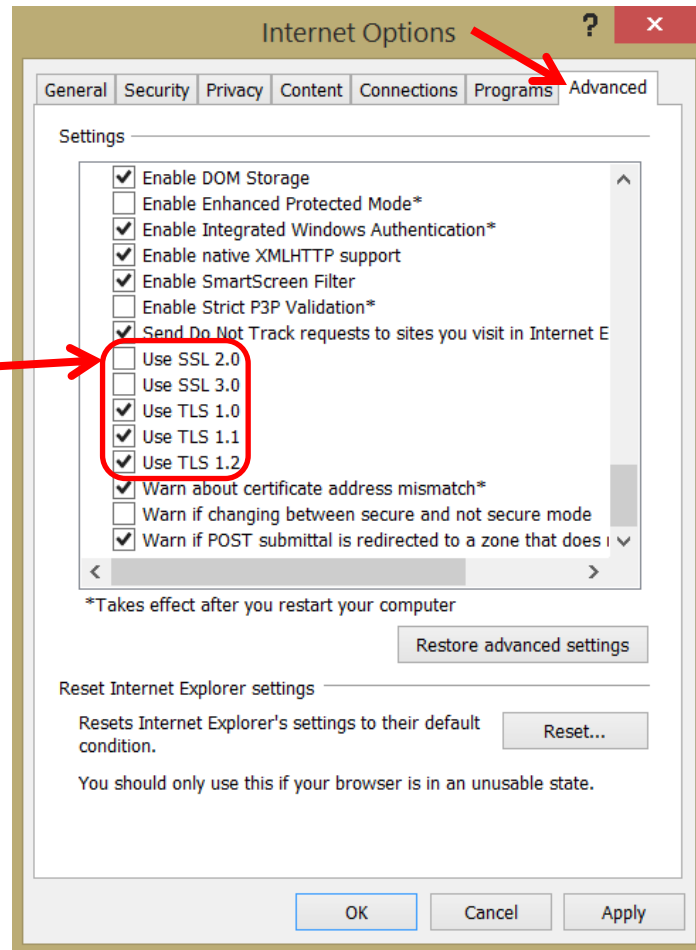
Internet Options

?

✕

General | Security | Privacy | Content | Connections | Programs | Advanced

Settings

☑ Enable DOM Storage
☐ Enable Enhanced Protected Mode*
☑ Enable Integrated Windows Authentication*
☑ Enable native XMLHTTP support
☑ Enable SmartScreen Filter
☐ Enable Strict P3P Validation*
☑ Send Do Not Track requests to sites you visit in Internet E
☐ Use SSL 2.0
☐ Use SSL 3.0
☑ Use TLS 1.0
☑ Use TLS 1.1
☑ Use TLS 1.2
☑ Warn about certificate address mismatch*
☐ Warn if changing between secure and not secure mode
☑ Warn if POST submittal is redirected to a zone that does r

*Takes effect after you restart your computer

Restore advanced settings

Reset Internet Explorer settings

Resets Internet Explorer's settings to their default condition.

Reset...

You should only use this if your browser is in an unusable state.

OK

Cancel

Apply